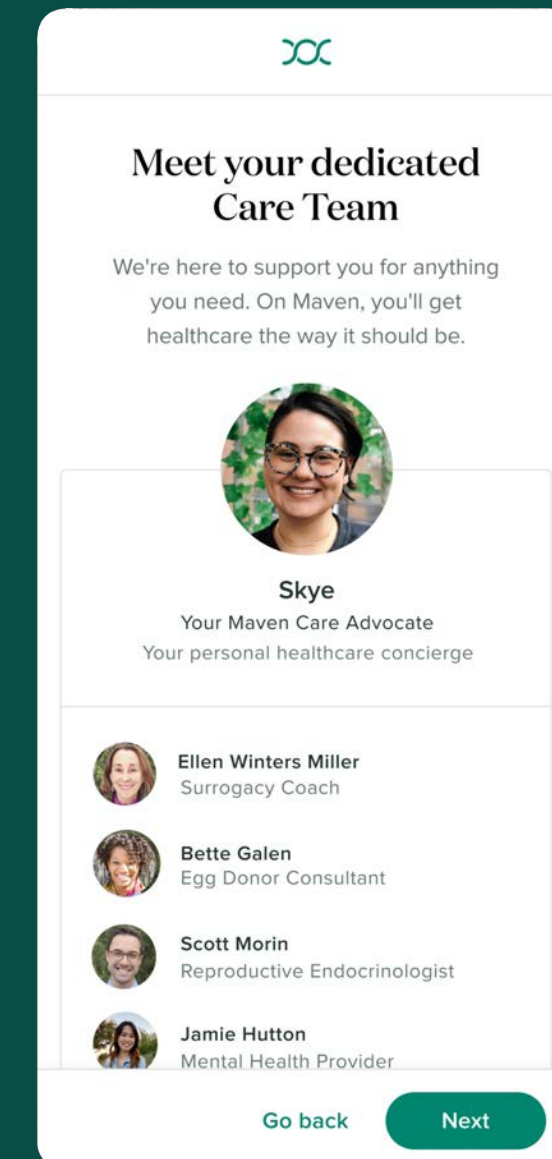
Meet your dedicated Care Team

We're here to support you for anything you need. On Maven, you'll get healthcare the way it should be.

Skye
Your Maven Care Advocate
Your personal healthcare concierge

Ellen Winters Miller
Surrogacy Coach

Bette Galen
Egg Donor Consultant

Scott Morin
Reproductive Endocrinologist

Jamie Hutton
Mental Health Provider

Go back
Next